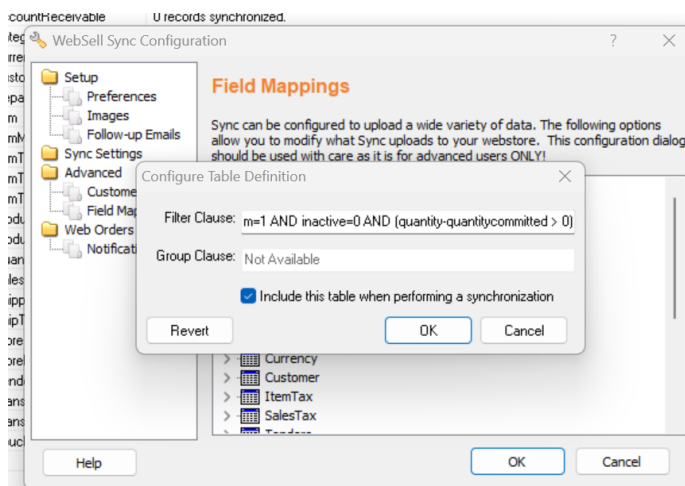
countReceivable
0 records synchronized.

WebSell Sync Configuration

?

Setup
Preferences
Images
Follow-up Emails
Sync Settings
Advanced
Custome
Field Map
Web Orders
Notificati

Field Mappings

Sync can be configured to upload a wide variety of data. The following options allow you to modify what Sync uploads to your webstore. This configuration dialog should be used with care as it is for advanced users ONLY!

Configure Table Definition

Filter Clause: m=1 AND inactive=0 AND (quantity-quantitycommitted > 0)

Group Clause: Not Available

Include this table when performing a synchronization

Revert
OK
Cancel

Currency
Customer
ItemTax
SalesTax
Tenders

Help
OK
Cancel